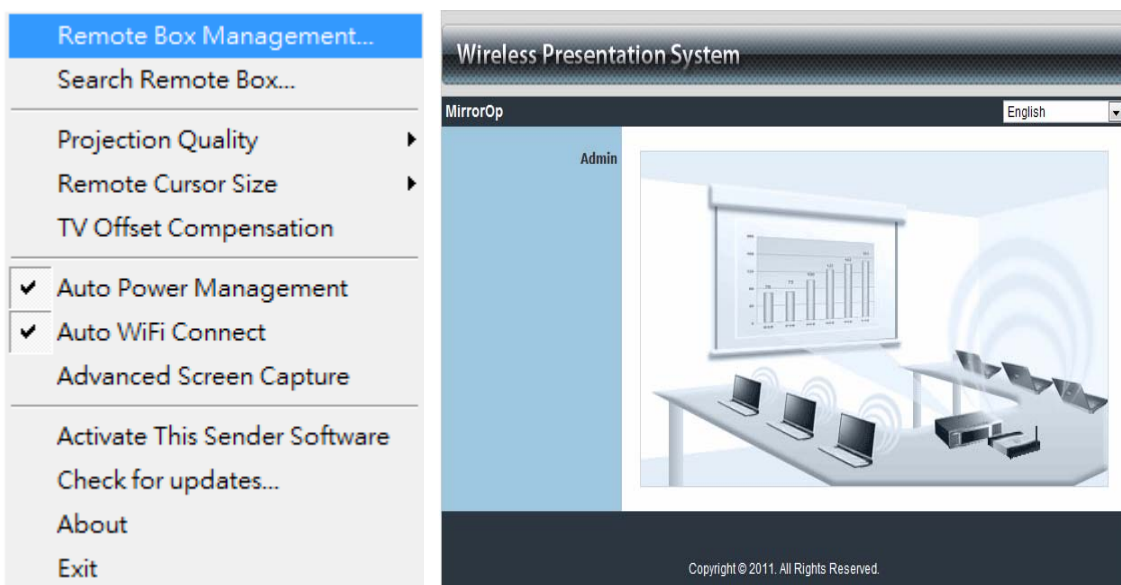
Remote Box Management...
Search Remote Box...

Projection Quality
Remote Cursor Size
TV Offset Compensation

✔ Auto Power Management
✔ Auto WiFi Connect
Advanced Screen Capture

Activate This Sender Software
Check for updates...
About
Exit

Wireless Presentation System

MirrorOp

English

Admin

Copyright © 2011. All Rights Reserved.